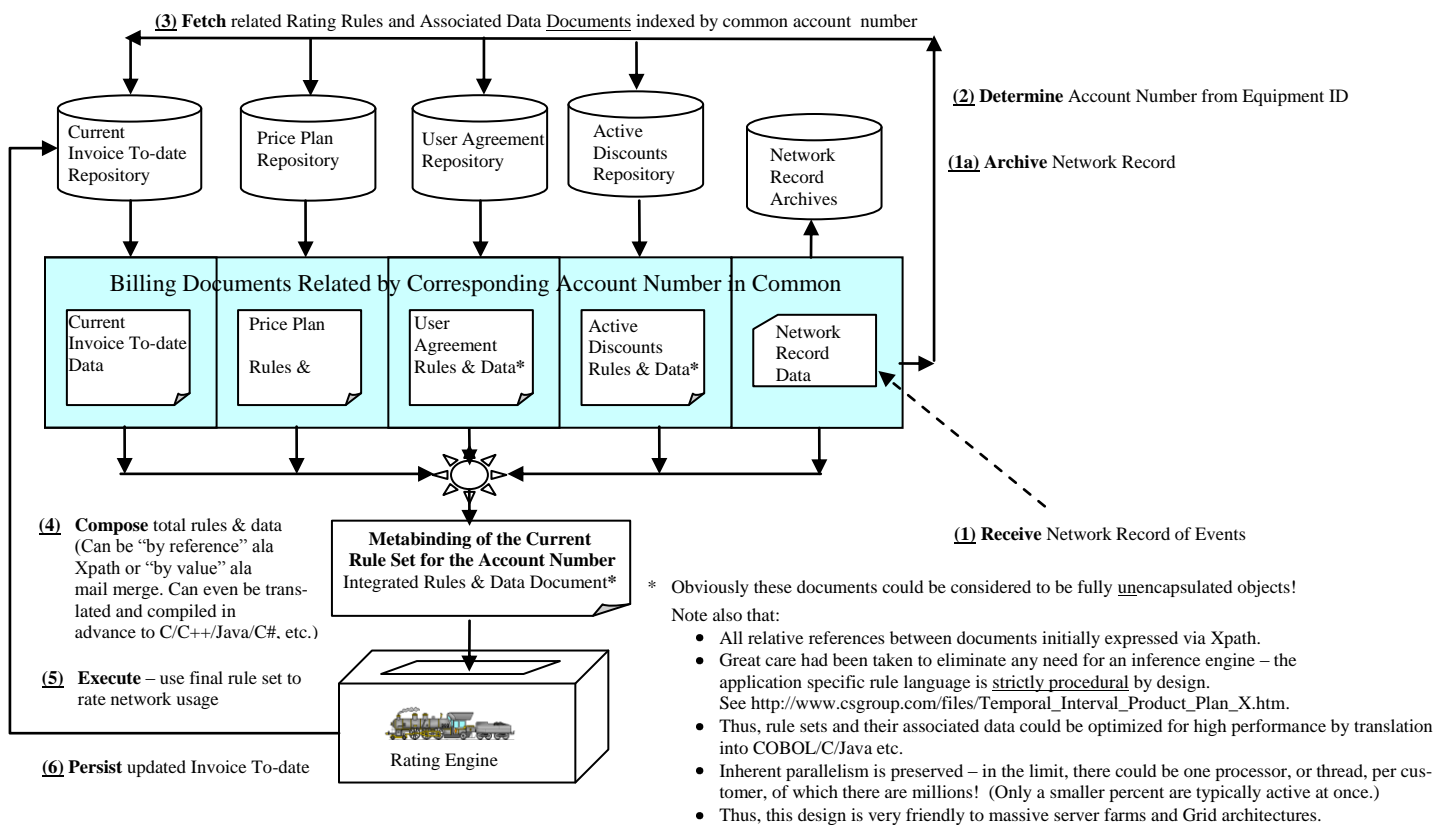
(3) Fetch related Rating Rules and Associated Data Documents indexed by common account number

(2) Determine Account Number from Equipment ID

Current Invoice To-date Repository

Price Plan Repository

User Agreement Repository

Active Discounts Repository

Network Record Archives

(1a) Archive Network Record

Billing Documents Related by Corresponding Account Number in Common

Current Invoice To-date Data

Price Plan Rules &

User Agreement Rules & Data*

Active Discounts Rules & Data*

Network Record Data

(4) Compose total rules & data (Can be "by reference" ala Xpath or "by value" ala mail merge. Can even be translated and compiled in advance to C/C++/Java/C#, etc.)

Metabinding of the Current Rule Set for the Account Number
Integrated Rules & Data Document*

(1) Receive Network Record of Events

* Obviously these documents could be considered to be fully unencapsulated objects!

Note also that:
- All relative references between documents initially expressed via Xpath.
- Great care had been taken to eliminate any need for an inference engine – the application specific rule language is strictly procedural by design. See http://www.csgroup.com/files/Temporal_Interval_Product_Plan_X.htm.
- Thus, rule sets and their associated data could be optimized for high performance by translation into COBOL/C/Java etc.
- Inherent parallelism is preserved – in the limit, there could be one processor, or thread, per customer, of which there are millions! (Only a smaller percent are typically active at once.)
- Thus, this design is very friendly to massive server farms and Grid architectures.

(5) Execute – use final rule set to rate network usage

Rating Engine

(6) Persist updated Invoice To-date